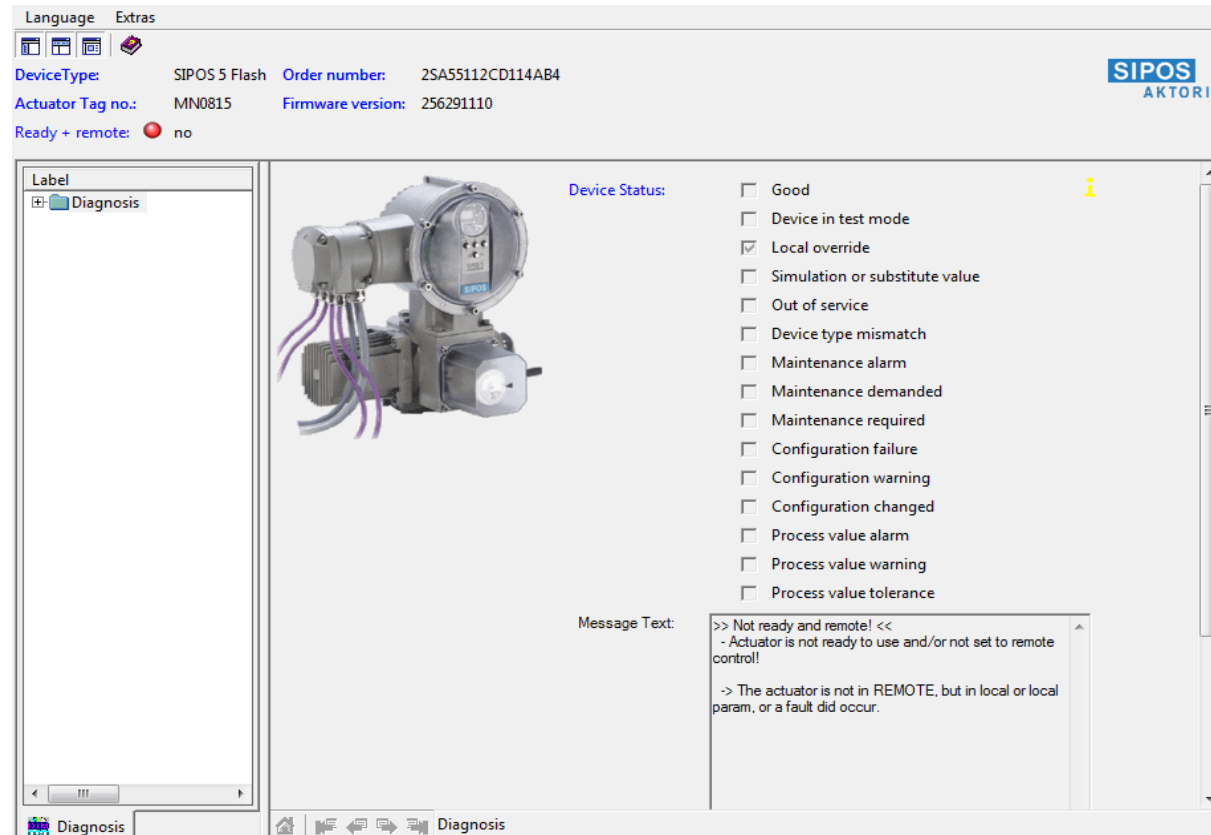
Language Extras

DeviceType: SIPOS 5 Flash Order number: 2SA55112CD114AB4

Actuator Tag no.: MN0815 Firmware version: 256291110

Ready + remote: no

SIPOS AKTORI

Label
Diagnosis

SIPOS

Device Status:
Good
Device in test mode
Local override
Simulation or substitute value
Out of service
Device type mismatch
Maintenance alarm
Maintenance demanded
Maintenance required
Configuration failure
Configuration warning
Configuration changed
Process value alarm
Process value warning
Process value tolerance

Message Text:
>> Not ready and remote! <<
- Actuator is not ready to use and/or not set to remote control!

-> The actuator is not in REMOTE, but in local or local param, or a fault did occur.

Diagnosis

Diagnosis